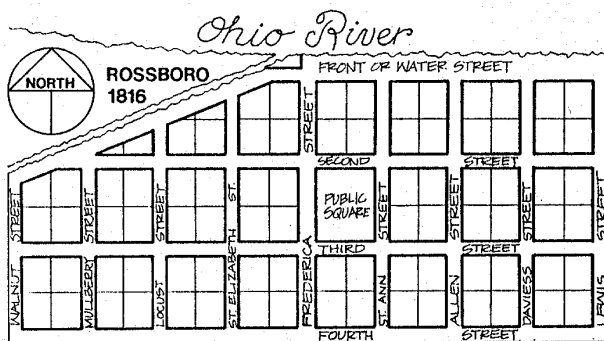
Ohio River

NORTH

ROSSBORO
1816

FRONT OR WATER STREET

STREET

SECOND

STREET

STREET

STREET

STREET

ST.

PUBLIC SQUARE

STREET

STREET

STREET

THIRD

STREET

WALNUT

MULBERRY

LOCUST

ST. ELIZABETH

FREDERICA

ST. ANN

ALLEN

DAVIESS

LEWIS

FOURTH

STREET